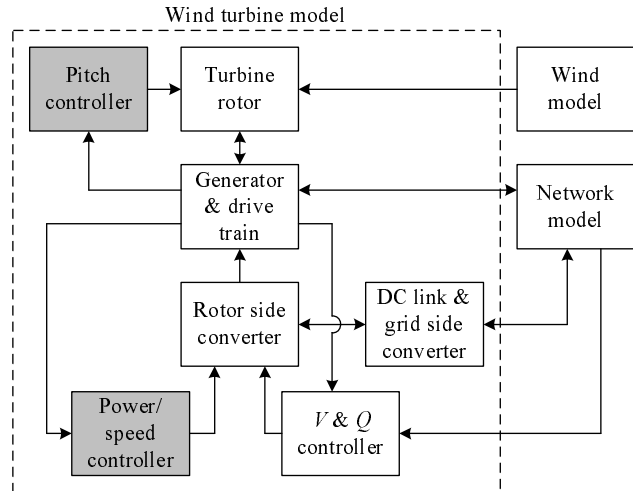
Wind turbine model

Pitch controller

Turbine rotor

Wind model

Generator & drive train

Network model

Rotor side converter

DC link & grid side converter

Power/ speed controller

$V$ & $Q$ controller